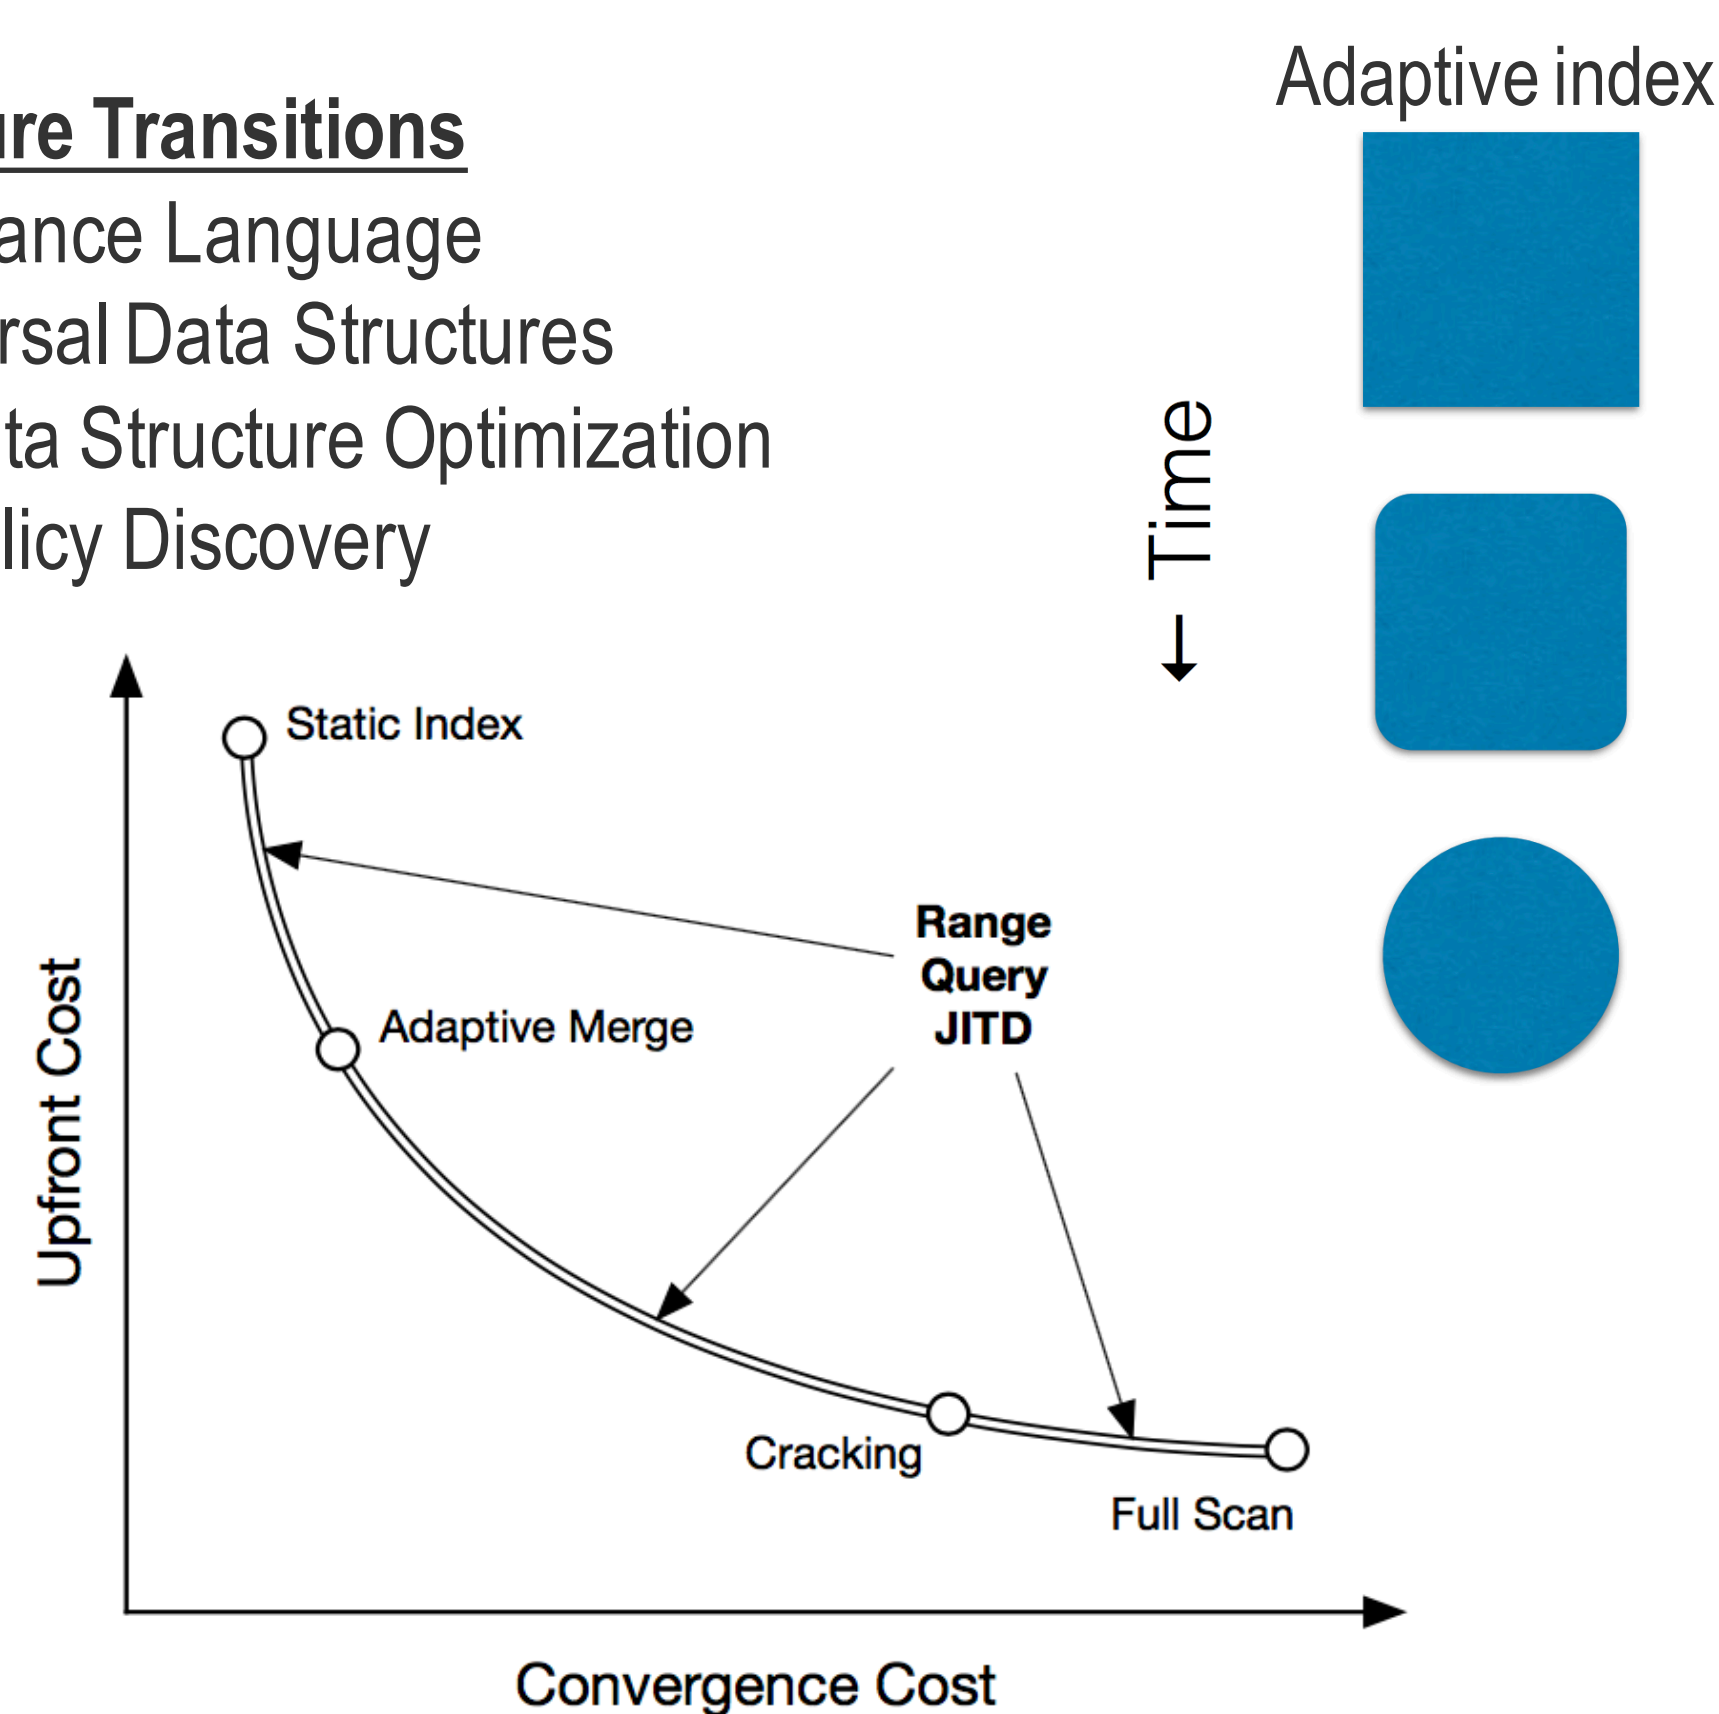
ıre Transitions
ance Language
rsal Data Structures
ta Structure Optimization
licy Discovery

Adaptive index

Time →

Upfront Cost

Static Index

Range
Query
JITD

Adaptive Merge

Cracking

Full Scan

Convergence Cost